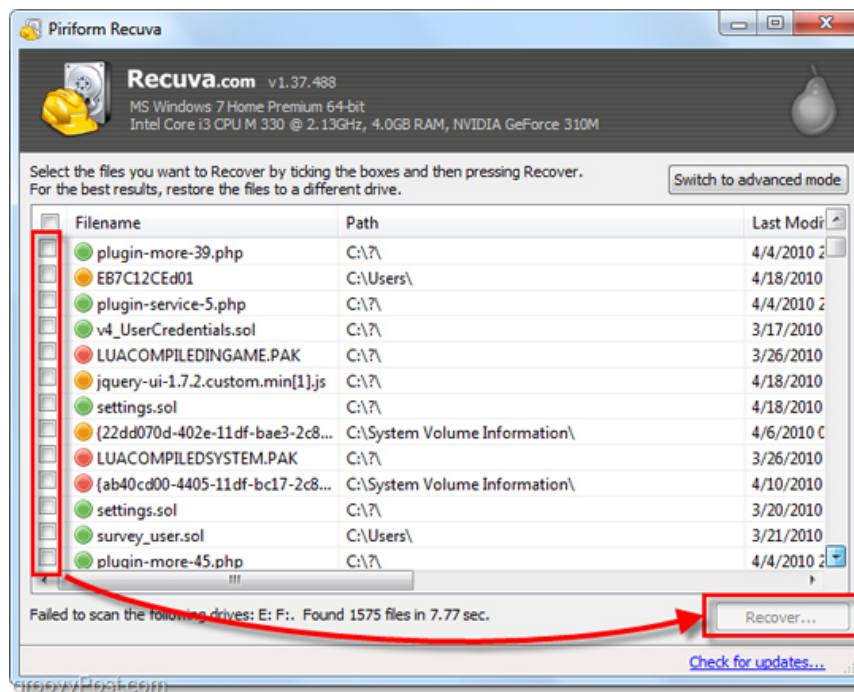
Piriform Recuva

Recuva.com v1.37.488
MS Windows 7 Home Premium 64-bit
Intel Core i3 CPU M 330 @ 2.13GHz, 4.0GB RAM, NVIDIA GeForce 310M

Select the files you want to Recover by ticking the boxes and then pressing Recover.
For the best results, restore the files to a different drive.

Switch to advanced mode

| Filename | Path | Last Modi |
|---|---|---|
| plugin-more-39.php | C:\?\ | 4/4/2010 2 |
| EB7C12CEd01 | C:\Users\ | 4/18/2010 |
| plugin-service-5.php | C:\?\ | 4/4/2010 2 |
| v4_UserCredentials.sol | C:\?\ | 3/17/2010 |
| LUACOMPILEDINGAME.PAK | C:\?\ | 3/26/2010 |
| jquery-ui-1.7.2.custom.min[1].js | C:\?\ | 4/18/2010 |
| settings.sol | C:\?\ | 4/18/2010 |
| {22dd070d-402e-11df-bae3-2c8... | C:\System Volume Information\ | 4/6/2010 0 |
| LUACOMPILEDSYSTEM.PAK | C:\?\ | 3/26/2010 |
| {ab40cd00-4405-11df-bc17-2c8... | C:\System Volume Information\ | 4/10/2010 |
| settings.sol | C:\?\ | 3/20/2010 |
| survey_user.sol | C:\Users\ | 3/21/2010 |
| plugin-more-45.php | C:\?\ | 4/4/2010 2 |

Failed to scan the following drives: E: F:. Found 1575 files in 7.77 sec.

Recover...

Check for updates...

groovyPost.com